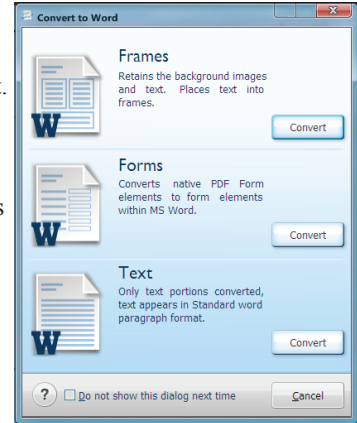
Convert to Word

Frames
Retains the background images and text. Places text into frames.

Convert

Forms
Converts native PDF Form elements to form elements within MS Word.

Convert

Text
Only text portions converted, text appears in Standard word paragraph format.

Convert

?

Do not show this dialog next time

Cancel